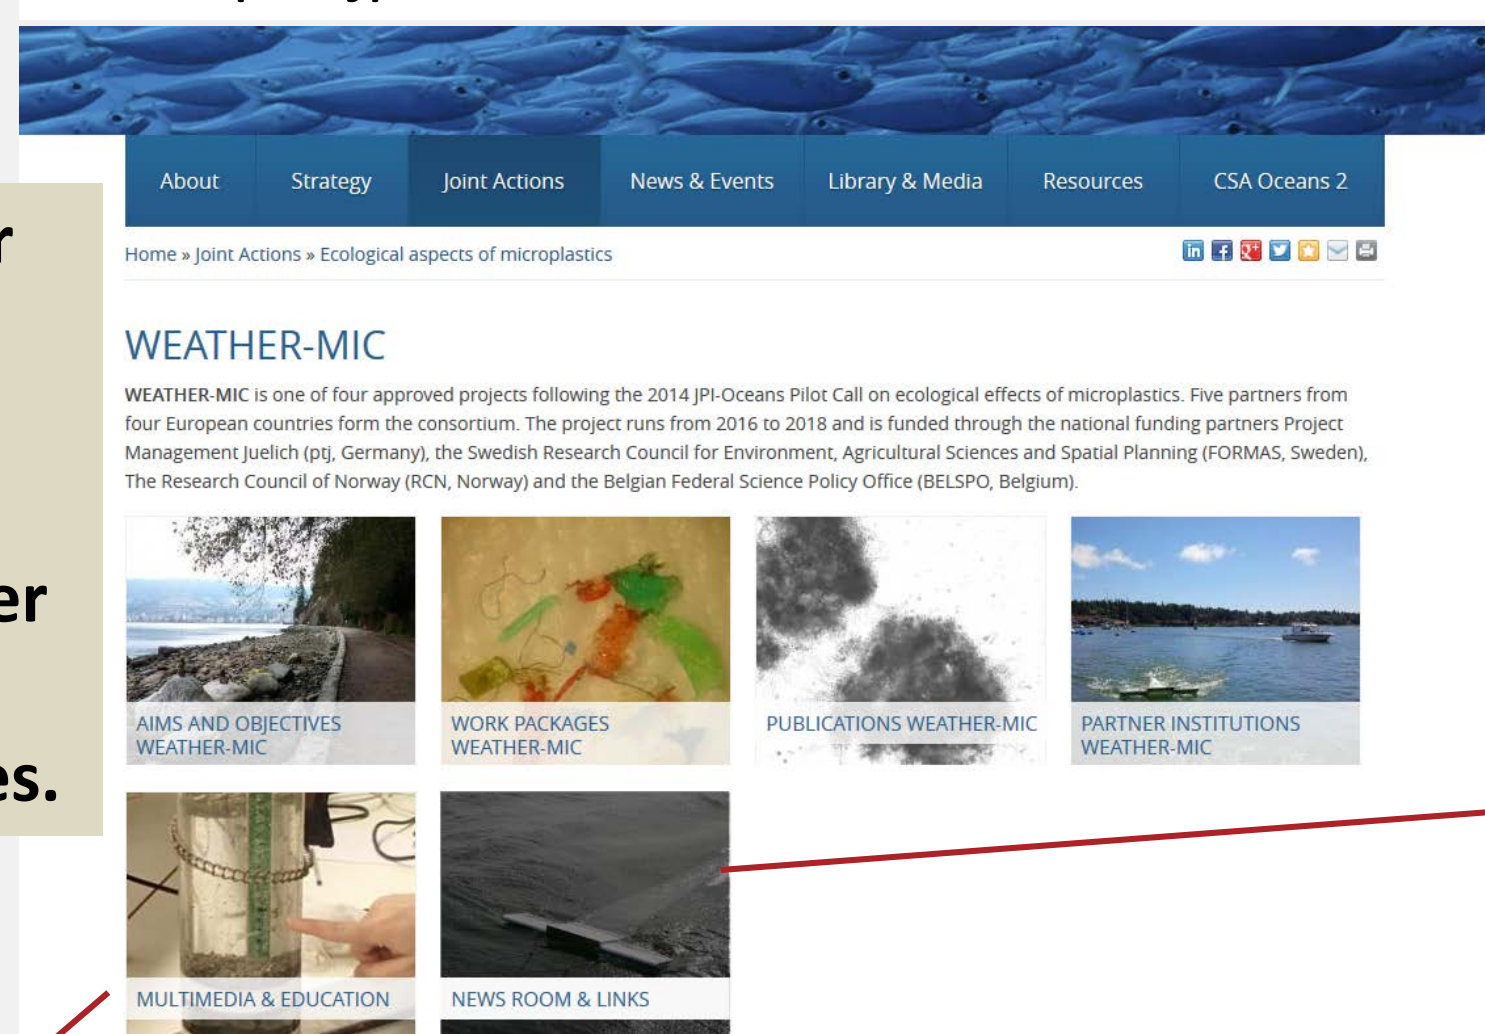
r

er

es.

About
Strategy
Joint Actions
News & Events
Library & Media
Resources
CSA Oceans 2

Home » Joint Actions » Ecological aspects of microplastics

WEATHER-MIC

WEATHER-MIC is one of four approved projects following the 2014 JPI-Oceans Pilot Call on ecological effects of microplastics. Five partners from four European countries form the consortium. The project runs from 2016 to 2018 and is funded through the national funding partners Project Management Juelich (ptj, Germany), the Swedish Research Council for Environment, Agricultural Sciences and Spatial Planning (FORMAS, Sweden), The Research Council of Norway (RCN, Norway) and the Belgian Federal Science Policy Office (BELSPO, Belgium).

AIMS AND OBJECTIVES WEATHER-MIC

WORK PACKAGES WEATHER-MIC

PUBLICATIONS WEATHER-MIC

PARTNER INSTITUTIONS WEATHER-MIC

MULTIMEDIA & EDUCATION

NEWS ROOM & LINKS